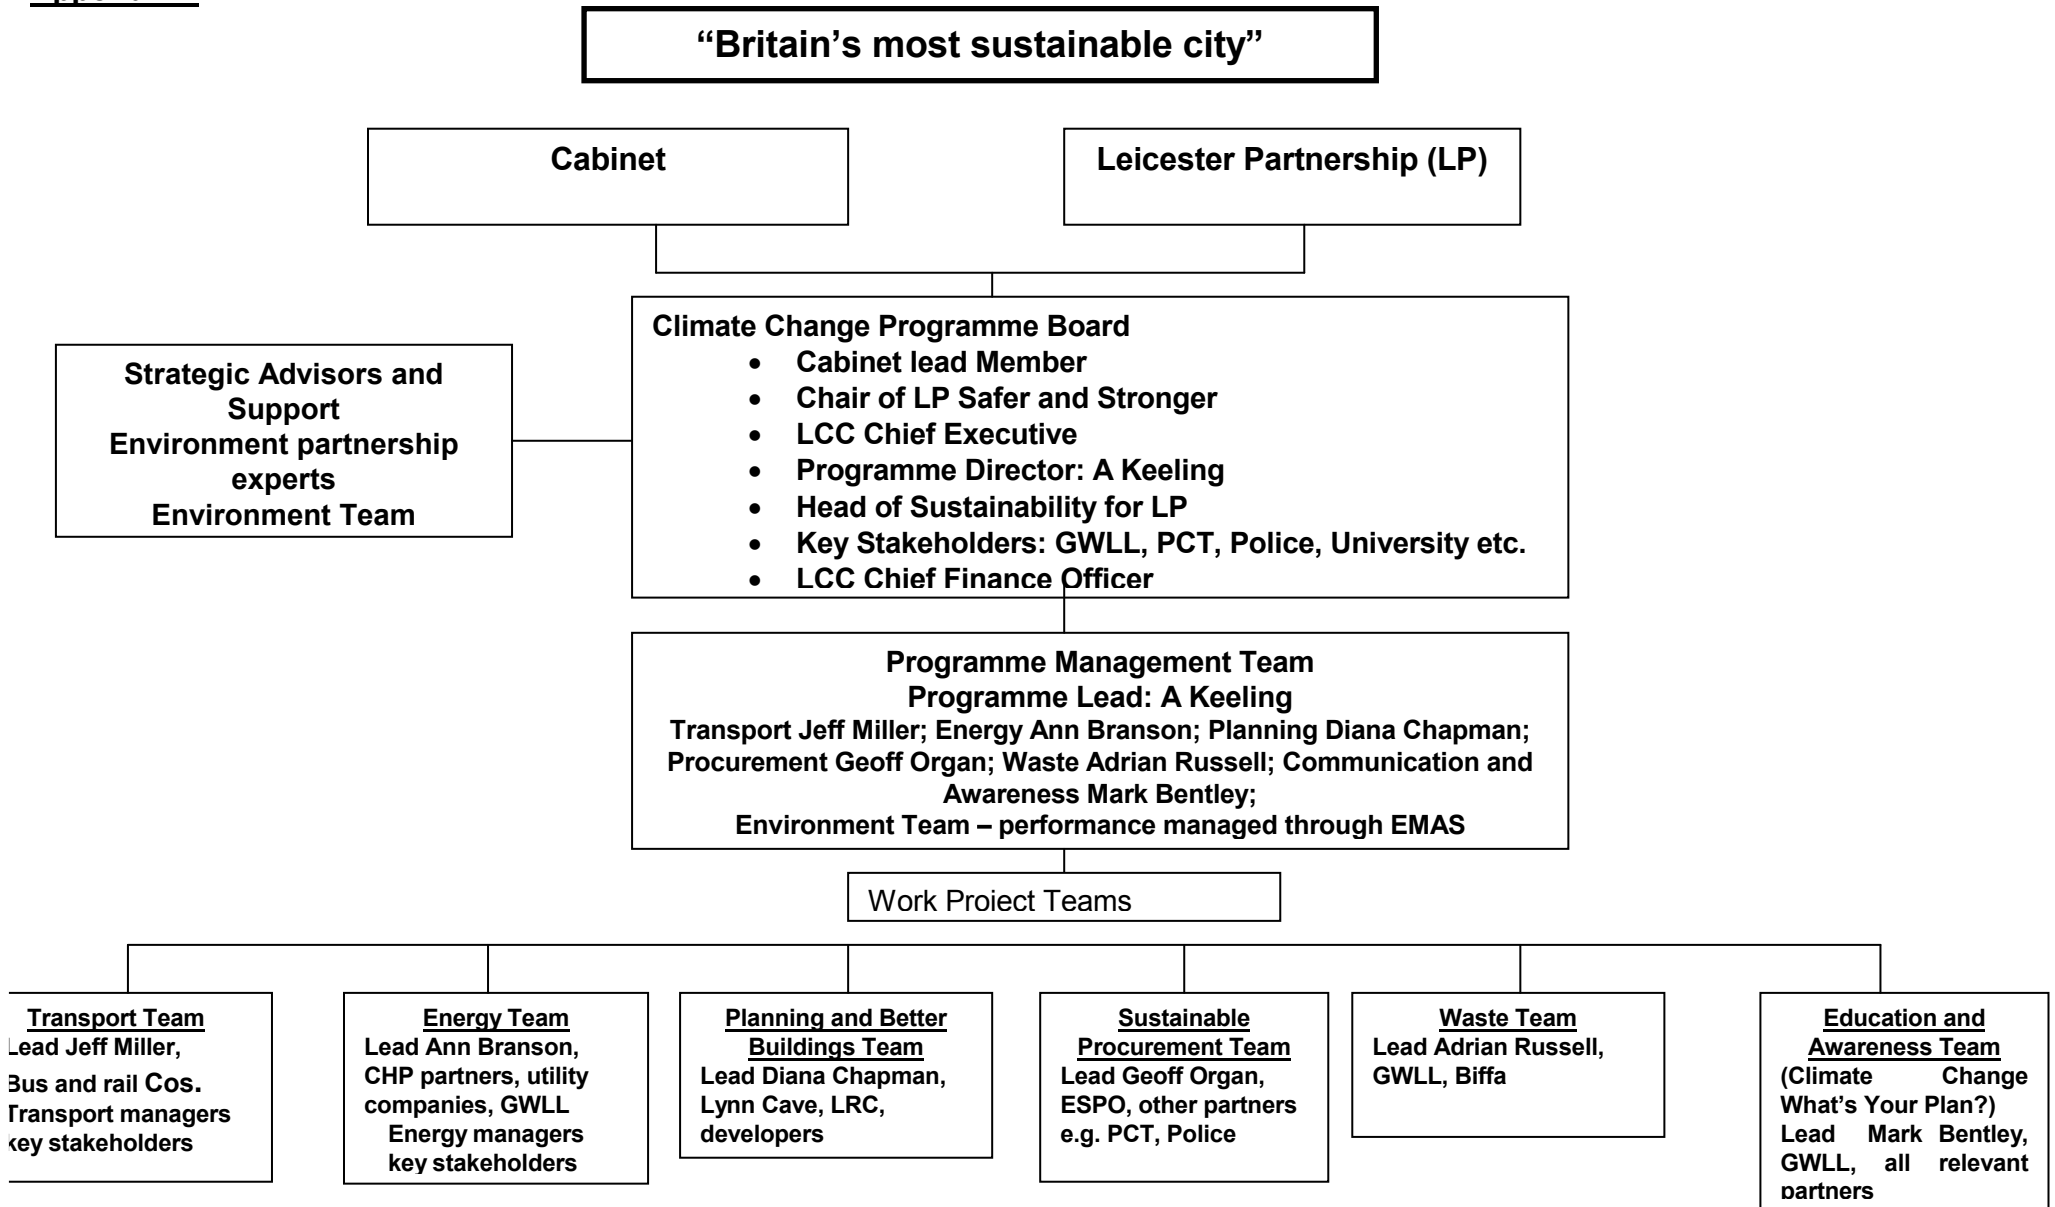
"Britain's most sustainable city"

Cabinet

Leicester Partnership (LP)

Strategic Advisors and Support
Environment partnership experts
Environment Team

Climate Change Programme Board
- Cabinet lead Member
- Chair of LP Safer and Stronger
- LCC Chief Executive
- Programme Director: A Keeling
- Head of Sustainability for LP
- Key Stakeholders: GWLL, PCT, Police, University etc.
- LCC Chief Finance Officer

Programme Management Team
Programme Lead: A Keeling
Transport Jeff Miller; Energy Ann Branson; Planning Diana Chapman; Procurement Geoff Organ; Waste Adrian Russell; Communication and Awareness Mark Bentley;
Environment Team – performance managed through EMAS

Work Proiect Teams

Transport Team
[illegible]ead Jeff Miller,
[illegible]us and rail Cos.
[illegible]ransport managers
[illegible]ey stakeholders

Energy Team
Lead Ann Branson, CHP partners, utility companies, GWLL
Energy managers
key stakeholders

Planning and Better Buildings Team
Lead Diana Chapman, Lynn Cave, LRC, developers

Sustainable Procurement Team
Lead Geoff Organ, ESPO, other partners e.g. PCT, Police

Waste Team
Lead Adrian Russell, GWLL, Biffa

Education and Awareness Team
(Climate Change What's Your Plan?)
Lead Mark Bentley, GWLL, all relevant partners